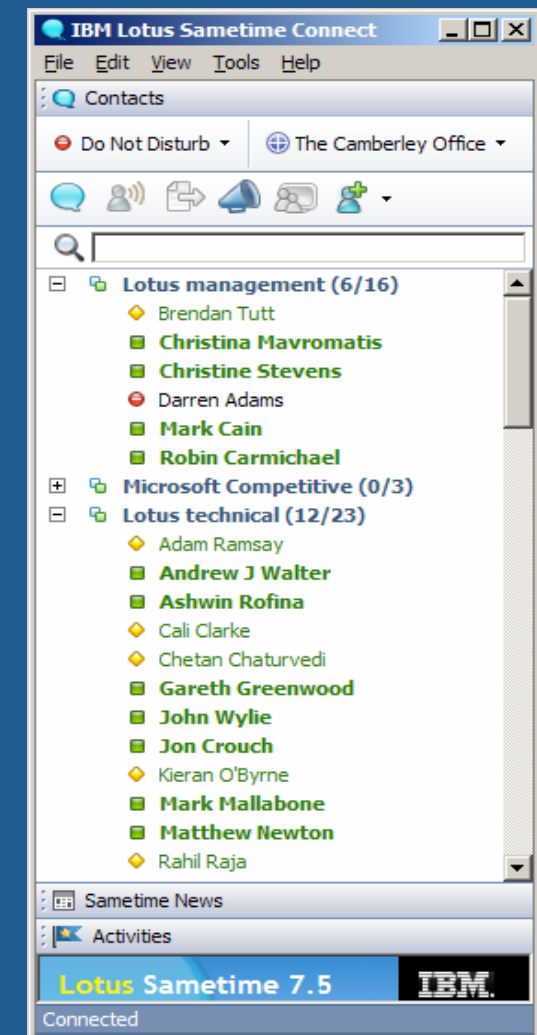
IBM Lotus Sametime Connect

File Edit View Tools Help

Contacts

Do Not Disturb ▾ The Camberley Office ▾

Lotus management (6/16)
Brendan Tutt
Christina Mavromatis
Christine Stevens
Darren Adams
Mark Cain
Robin Carmichael
Microsoft Competitive (0/3)
Lotus technical (12/23)
Adam Ramsay
Andrew J Walter
Ashwin Rofina
Cali Clarke
Chetan Chaturvedi
Gareth Greenwood
John Wylie
Jon Crouch
Kieran O'Byrne
Mark Mallabone
Matthew Newton
Rahil Raja

Sametime News

Activities

Lotus Sametime 7.5 IBM

Connected